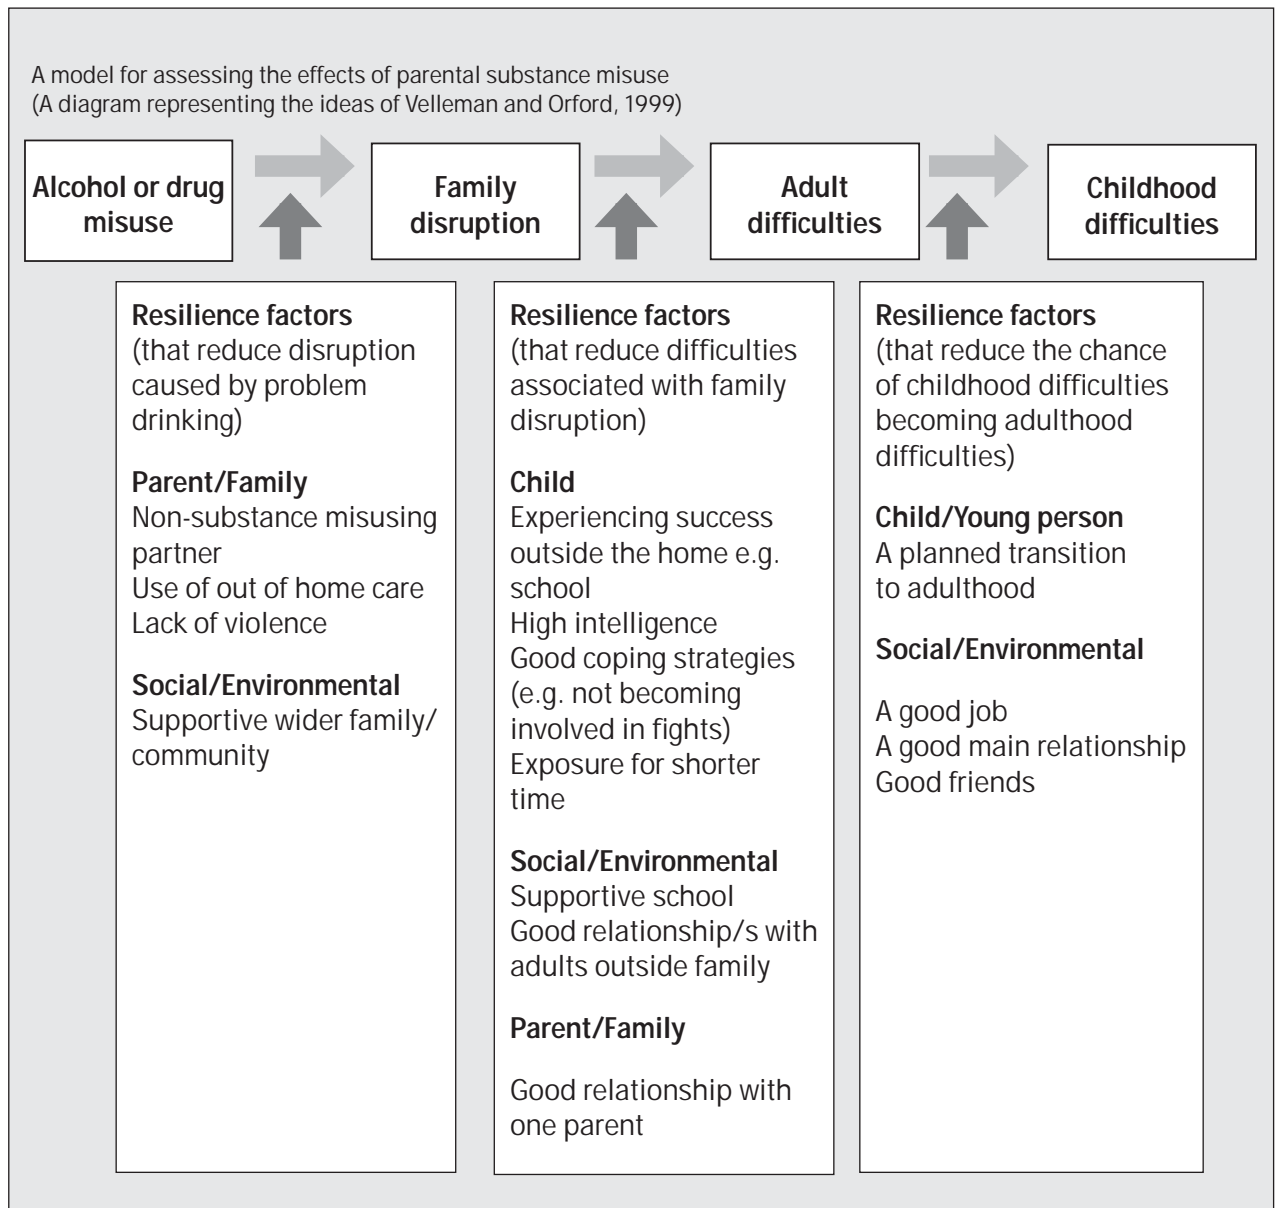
A model for assessing the effects of parental substance misuse
(A diagram representing the ideas of Velleman and Orford, 1999)

Alcohol or drug misuse

Family disruption

Adult difficulties

Childhood difficulties

Resilience factors
(that reduce disruption caused by problem drinking)

Parent/Family
Non-substance misusing partner
Use of out of home care
Lack of violence

Social/Environmental
Supportive wider family/ community

Resilience factors
(that reduce difficulties associated with family disruption)

Child
Experiencing success outside the home e.g. school
High intelligence
Good coping strategies (e.g. not becoming involved in fights)
Exposure for shorter time

Social/Environmental
Supportive school
Good relationship/s with adults outside family

Parent/Family

Good relationship with one parent

Resilience factors
(that reduce the chance of childhood difficulties becoming adulthood difficulties)

Child/Young person
A planned transition to adulthood

Social/Environmental

A good job
A good main relationship
Good friends